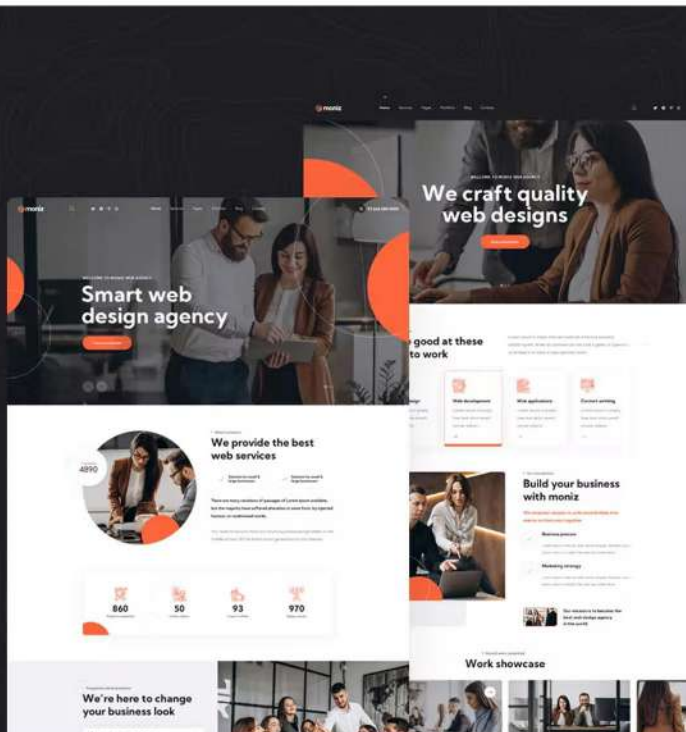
moniz

WELCOME TO MONIZ WEB AGENCY

We craft quality web designs

good at these to work

Web development

Web applications

Content writing

Build your business with moniz

Business process

Marketing strategy

Our mission is to become the best web design agency in the world

Work showcase

moniz

WELCOME TO MONIZ WEB AGENCY

Smart web design agency

4890

We provide the best web services

860

50

93

970

We're here to change your business look